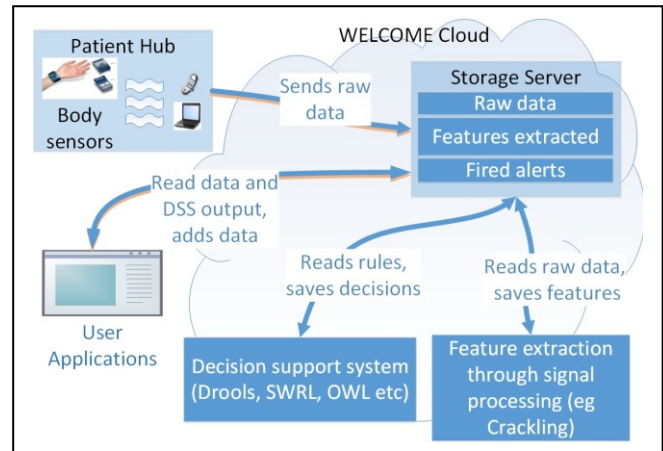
WELCOME Cloud

Patient Hub

Body sensors

Sends raw data

Storage Server

Raw data

Features extracted

Fired alerts

Read data and DSS output, adds data

User Applications

Reads rules, saves decisions

Reads raw data, saves features

Decision support system (Drools, SWRL, OWL etc)

Feature extraction through signal processing (eg Crackling)